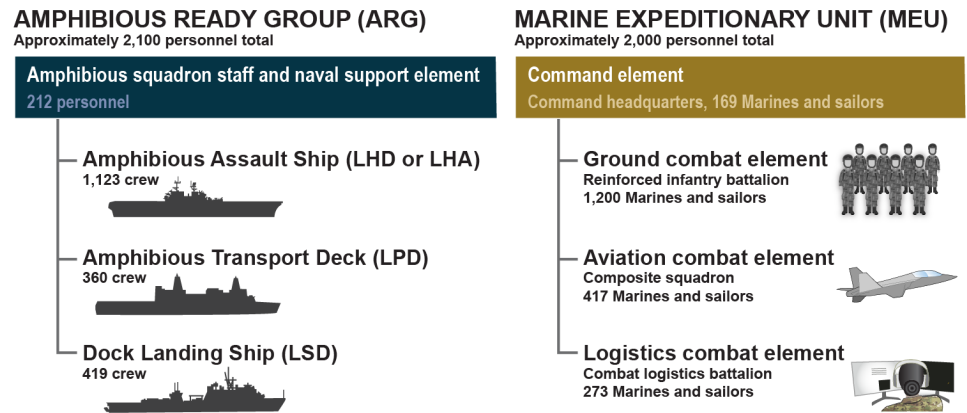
AMPHIBIOUS READY GROUP (ARG)
Approximately 2,100 personnel total

Amphibious squadron staff and naval support element
212 personnel

Amphibious Assault Ship (LHD or LHA)
1,123 crew

Amphibious Transport Deck (LPD)
360 crew

Dock Landing Ship (LSD)
419 crew

MARINE EXPEDITIONARY UNIT (MEU)
Approximately 2,000 personnel total

Command element
Command headquarters, 169 Marines and sailors

Ground combat element
Reinforced infantry battalion
1,200 Marines and sailors

Aviation combat element
Composite squadron
417 Marines and sailors

Logistics combat element
Combat logistics battalion
273 Marines and sailors